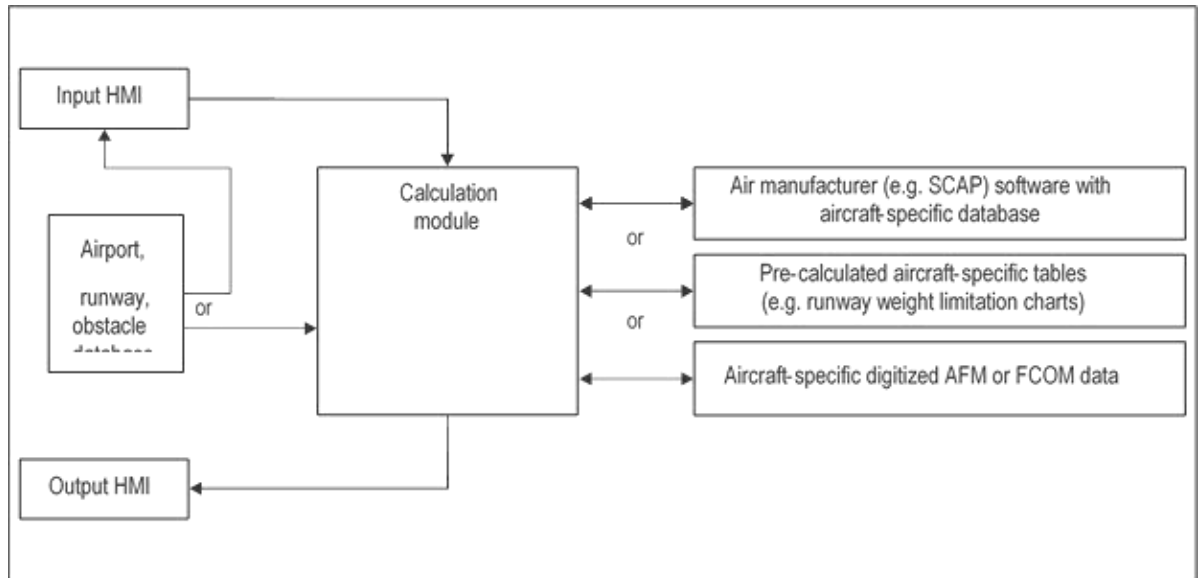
Input HMI

Airport,

runway, obstacle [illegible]

or

Calculation module

or

or

Air manufacturer (e.g. SCAP) software with aircraft-specific database

Pre-calculated aircraft-specific tables (e.g. runway weight limitation charts)

Aircraft-specific digitized AFM or FCOM data

Output HMI